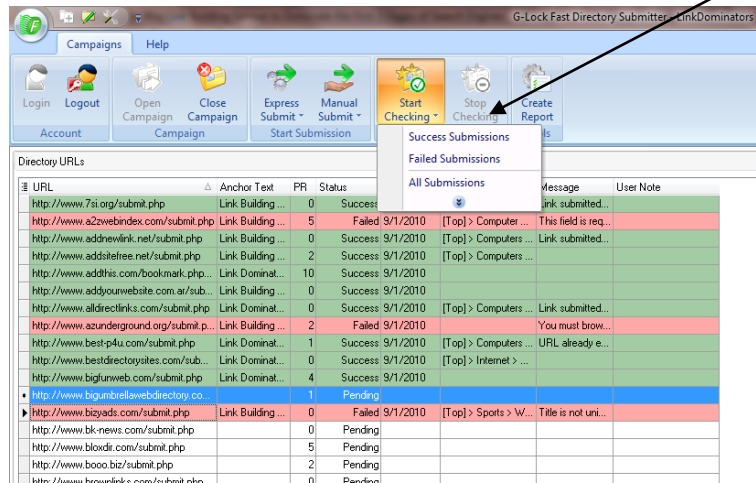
G-Lock Fast Directory Submitter - LinkDominators

Campaigns Help

Login Logout
Account

Open Campaign Close Campaign
Campaign

Express Submit Manual Submit
Start Submission

Start Checking Stop Checking

Create Report

Success Submissions
Failed Submissions
All Submissions

Directory URLs

| URL | Anchor Text | PR | Status | | | Message | User Note |
|---|---|---|---|---|---|---|---|
| http://www.7si.org/submit.php | Link Building ... | 0 | Success | | | Link submitted... | |
| http://www.a2zwebindex.com/submit.php | Link Building ... | 5 | Failed | 9/1/2010 | [Top] > Computer ... | This field is req... | |
| http://www.addnewlink.net/submit.php | Link Building ... | 0 | Success | 9/1/2010 | [Top] > Computers ... | Link submitted... | |
| http://www.addsitefree.net/submit.php | Link Building ... | 2 | Success | 9/1/2010 | [Top] > Computers ... | | |
| http://www.addthis.com/bookmark.php... | Link Dominat... | 10 | Success | 9/1/2010 | | | |
| http://www.addyourwebsite.com.ar/sub... | Link Building ... | 0 | Success | 9/1/2010 | | | |
| http://www.alldirectlinks.com/submit.php | Link Dominat... | 0 | Success | 9/1/2010 | [Top] > Computers ... | Link submitted... | |
| http://www.azunderground.org/submit.p... | Link Building ... | 2 | Failed | 9/1/2010 | | You must brow... | |
| http://www.best-p4u.com/submit.php | Link Dominat... | 1 | Success | 9/1/2010 | [Top] > Computers ... | URL already e... | |
| http://www.bestdirectorysites.com/sub... | Link Dominat... | 0 | Success | 9/1/2010 | [Top] > Internet > ... | | |
| http://www.bigfunweb.com/submit.php | Link Dominat... | 4 | Success | 9/1/2010 | | | |
| http://www.bigumbrellawebdirectory.co... | | 1 | Pending | | | | |
| http://www.bizyads.com/submit.php | Link Building ... | 0 | Failed | 9/1/2010 | [Top] > Sports > W... | Title is not uni... | |
| http://www.bk-news.com/submit.php | | 0 | Pending | | | | |
| http://www.bloxdir.com/submit.php | | 5 | Pending | | | | |
| http://www.booo.biz/submit.php | | 2 | Pending | | | | |
| http://www.brownlinks.com/submit.php | | 0 | Pending | | | | |